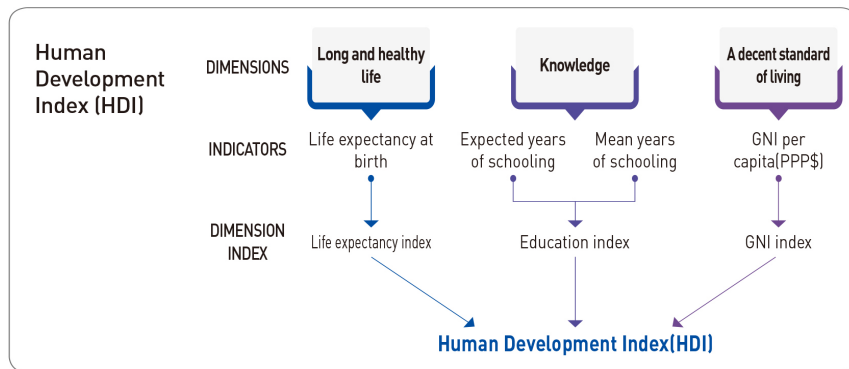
Human Development Index (HDI)

DIMENSIONS

Long and healthy life

Knowledge

A decent standard of living

INDICATORS

Life expectancy at birth

Expected years of schooling

Mean years of schooling

GNI per capita(PPP$)

DIMENSION INDEX

Life expectancy index

Education index

GNI index

Human Development Index(HDI)